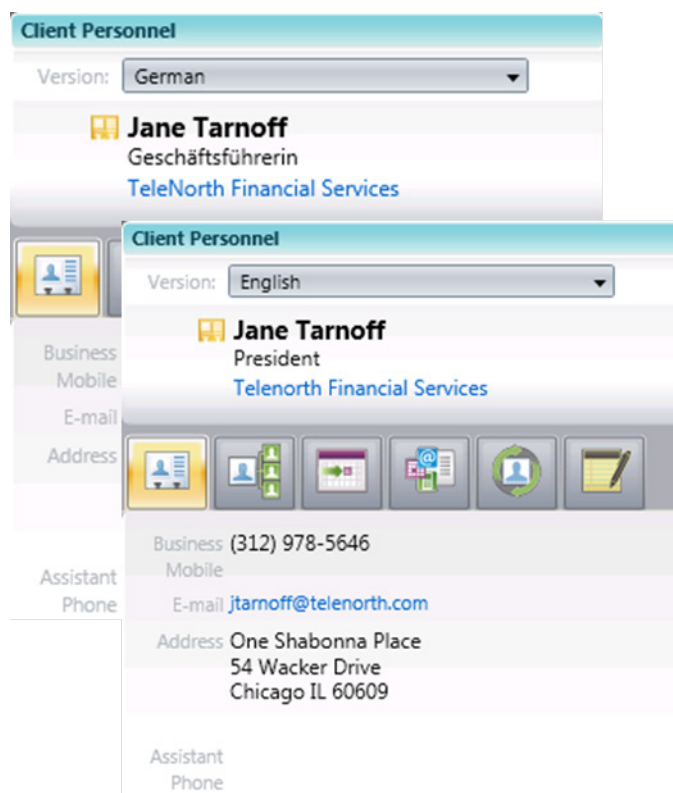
Client Personnel

Version: German

Jane Tarnoff
Geschäftsführerin
TeleNorth Financial Services

Business Mobile

E-mail

Address

Assistant Phone

Client Personnel

Version: English

Jane Tarnoff
President
Telenorth Financial Services

Business Mobile (312) 978-5646

E-mail jtarnoff@telenorth.com

Address One Shabonna Place
54 Wacker Drive
Chicago IL 60609

Assistant Phone